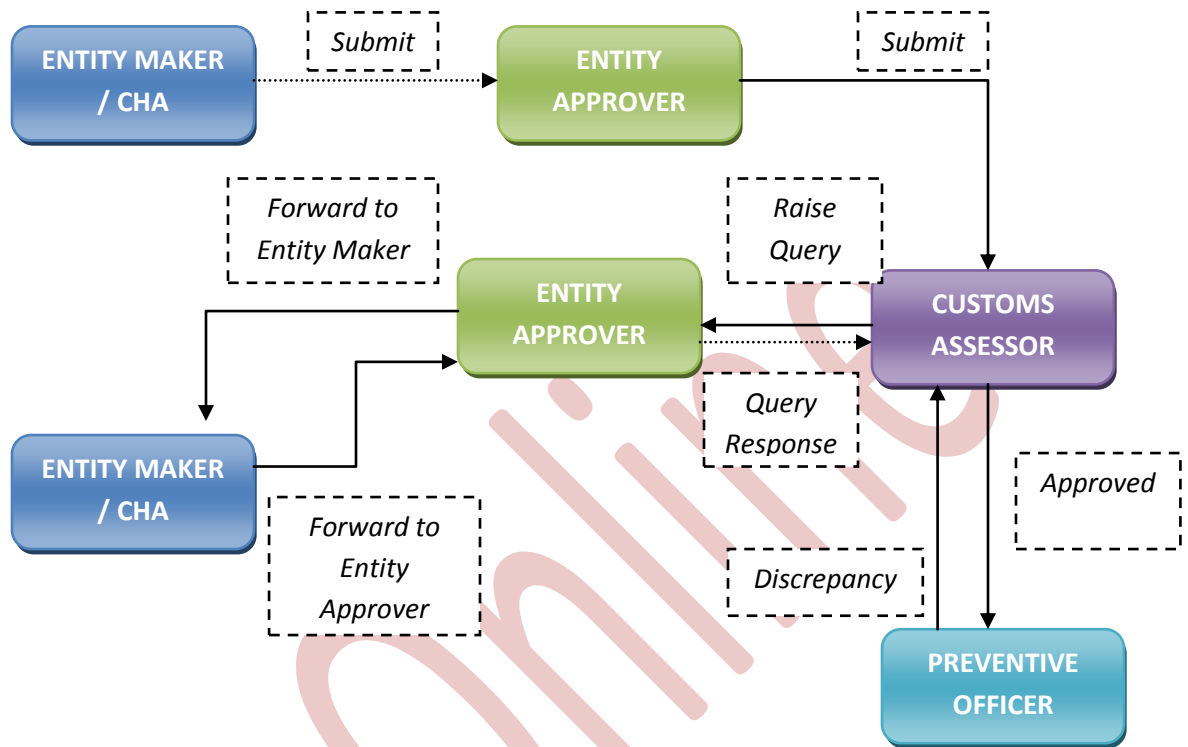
ENTITY MAKER / CHA

Submit

ENTITY APPROVER

Submit

Forward to Entity Maker

Raise Query

ENTITY APPROVER

CUSTOMS ASSESSOR

Query Response

ENTITY MAKER / CHA

Approved

Forward to Entity Approver

Discrepancy

PREVENTIVE OFFICER